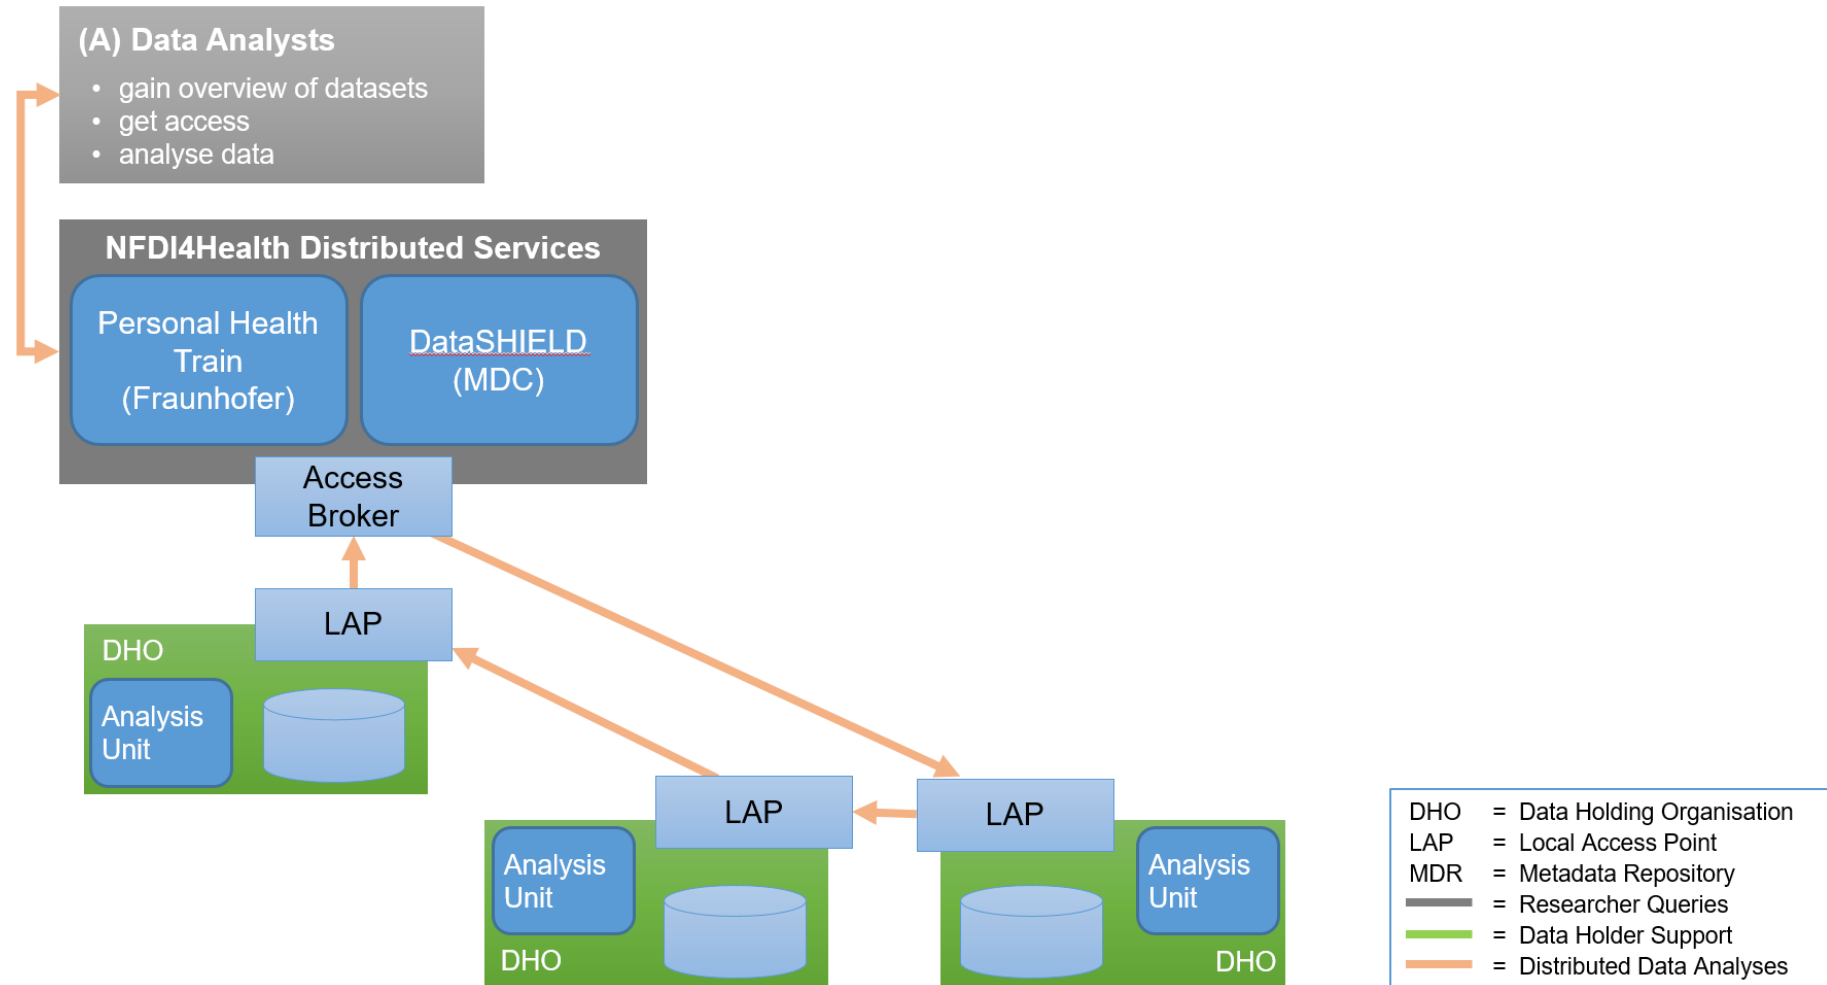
(A) Data Analysts
• gain overview of datasets
• get access
• analyse data

NFDI4Health Distributed Services

Personal Health Train (Fraunhofer)

DataSHIELD (MDC)

Access Broker

LAP

DHO

Analysis Unit

LAP

LAP

Analysis Unit

DHO

Analysis Unit

DHO

DHO = Data Holding Organisation
LAP = Local Access Point
MDR = Metadata Repository
= Researcher Queries
= Data Holder Support
= Distributed Data Analyses